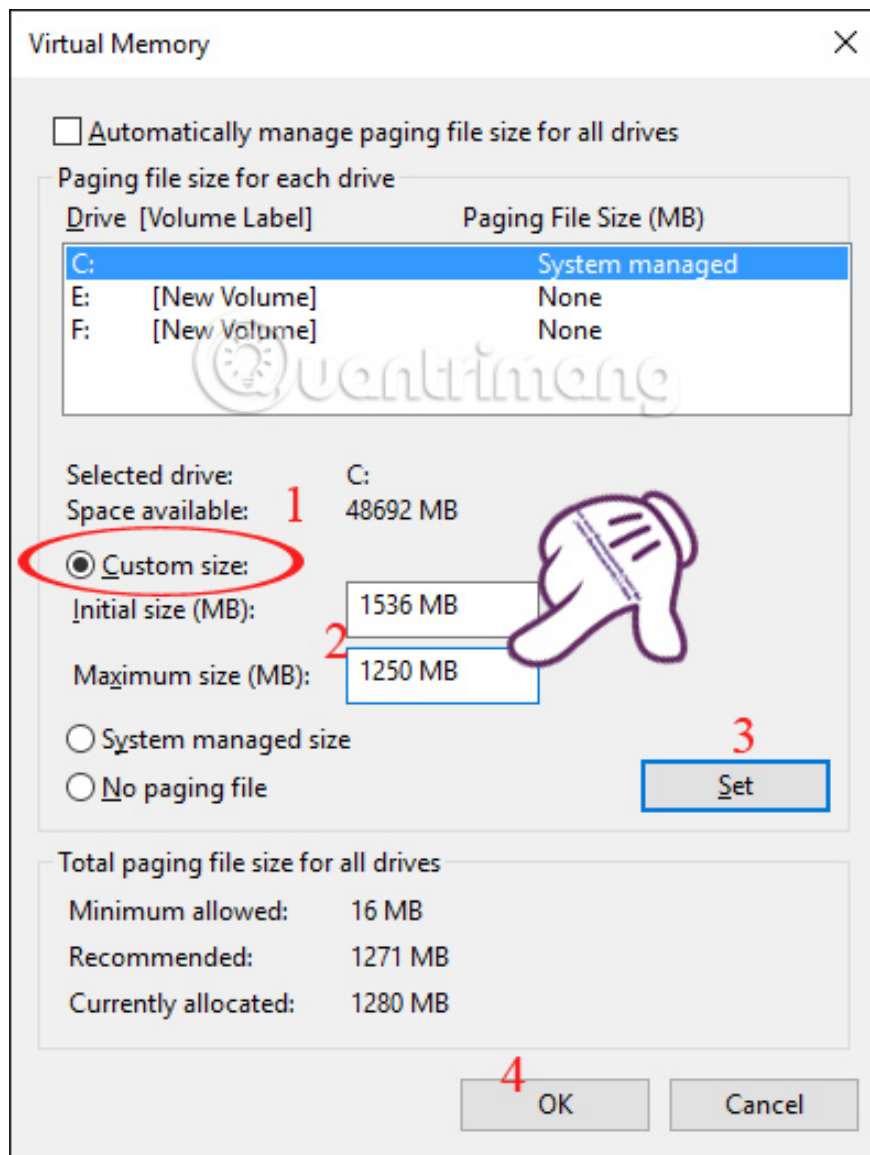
Virtual Memory

Automatically manage paging file size for all drives

Paging file size for each drive

| Drive [Volume Label] | | Paging File Size (MB) |
|---|---|---|
| C: | | System managed |
| E: | [New Volume] | None |
| F: | [New Volume] | None |

Quantrimang

Selected drive: C:
Space available: 1 48692 MB

Custom size:
Initial size (MB): 1536 MB
2
Maximum size (MB): 1250 MB

System managed size
No paging file

3
Set

Total paging file size for all drives
Minimum allowed: 16 MB
Recommended: 1271 MB
Currently allocated: 1280 MB

4
OK
Cancel